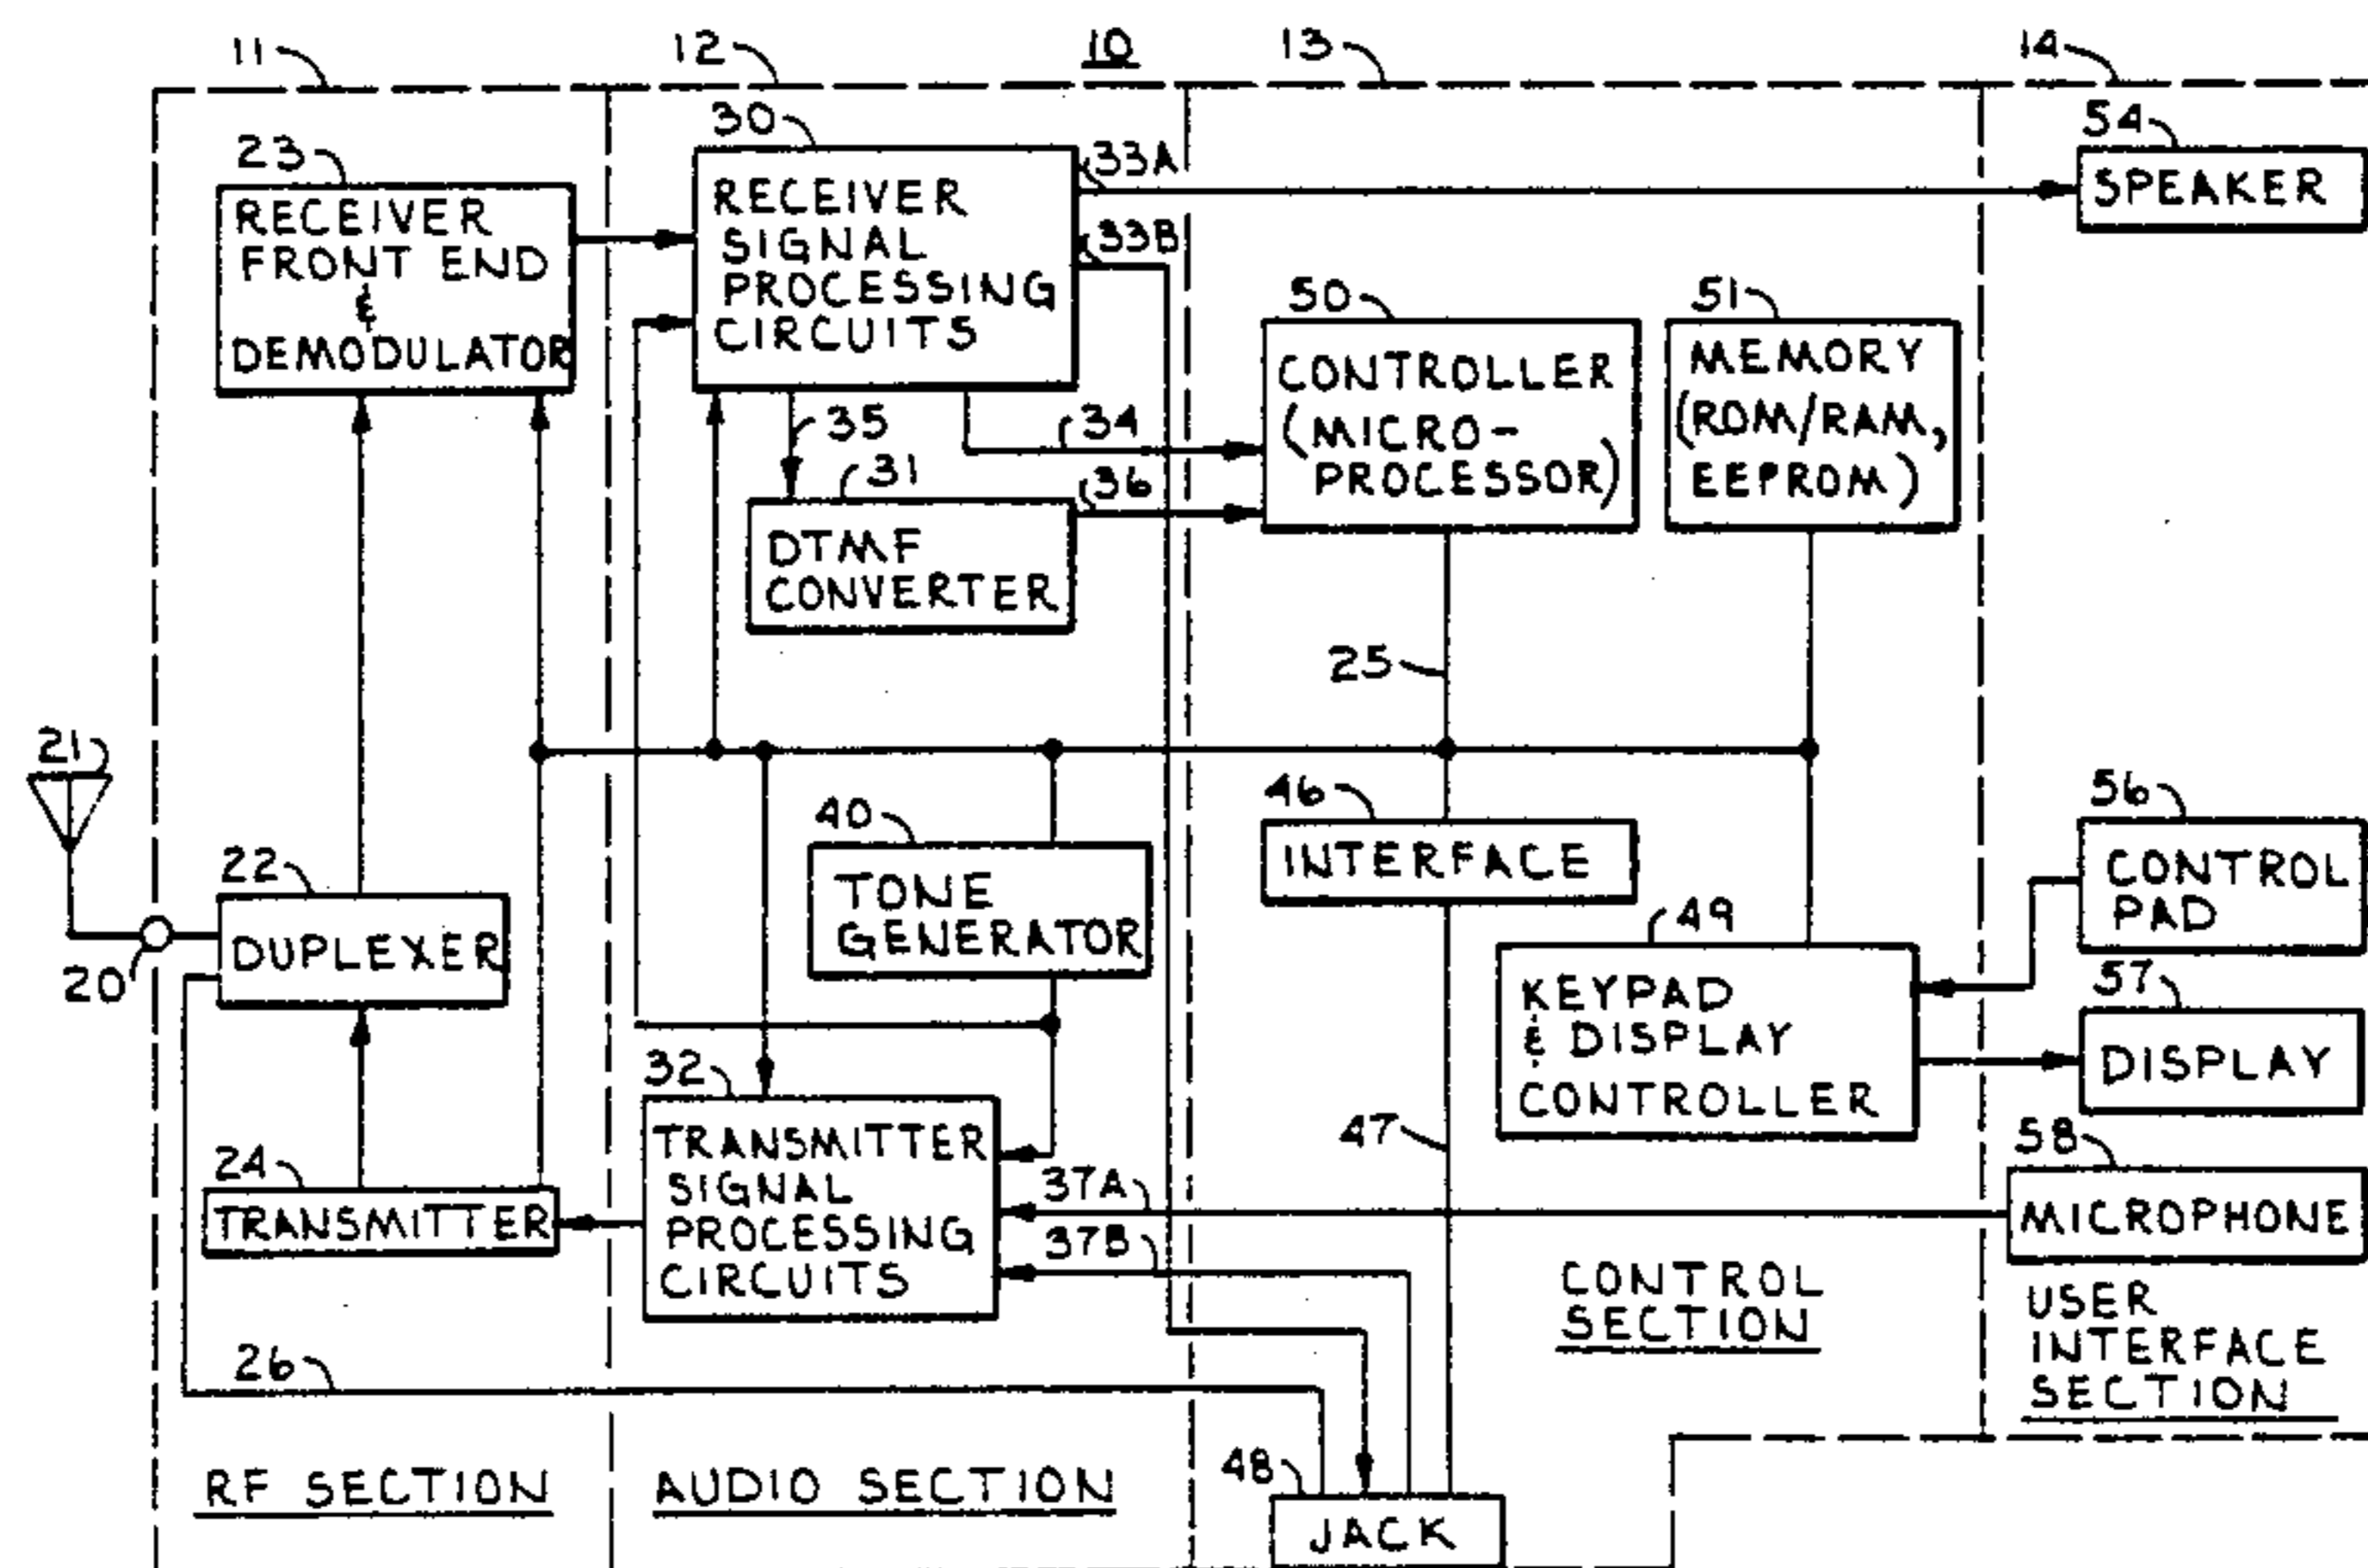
11 12 10 13 14

30 33A 54 SPEAKER

23 RECEIVER FRONT END & DEMODULATOR

RECEIVER SIGNAL PROCESSING CIRCUITS

33B

50 CONTROLLER (MICRO-PROCESSOR)

51 MEMORY (ROM/RAM, EEPROM)

35 34

31 36

DTMF CONVERTER

25

21

40 TONE GENERATOR

46 INTERFACE

56 CONTROL PAD

22 DUPLEXER

20

49 KEYPAD & DISPLAY CONTROLLER

57 DISPLAY

32

TRANSMITTER SIGNAL PROCESSING CIRCUITS

47

58 MICROPHONE

24 TRANSMITTER

37A

37B

CONTROL SECTION

USER INTERFACE SECTION

26

48 JACK

RF SECTION

AUDIO SECTION